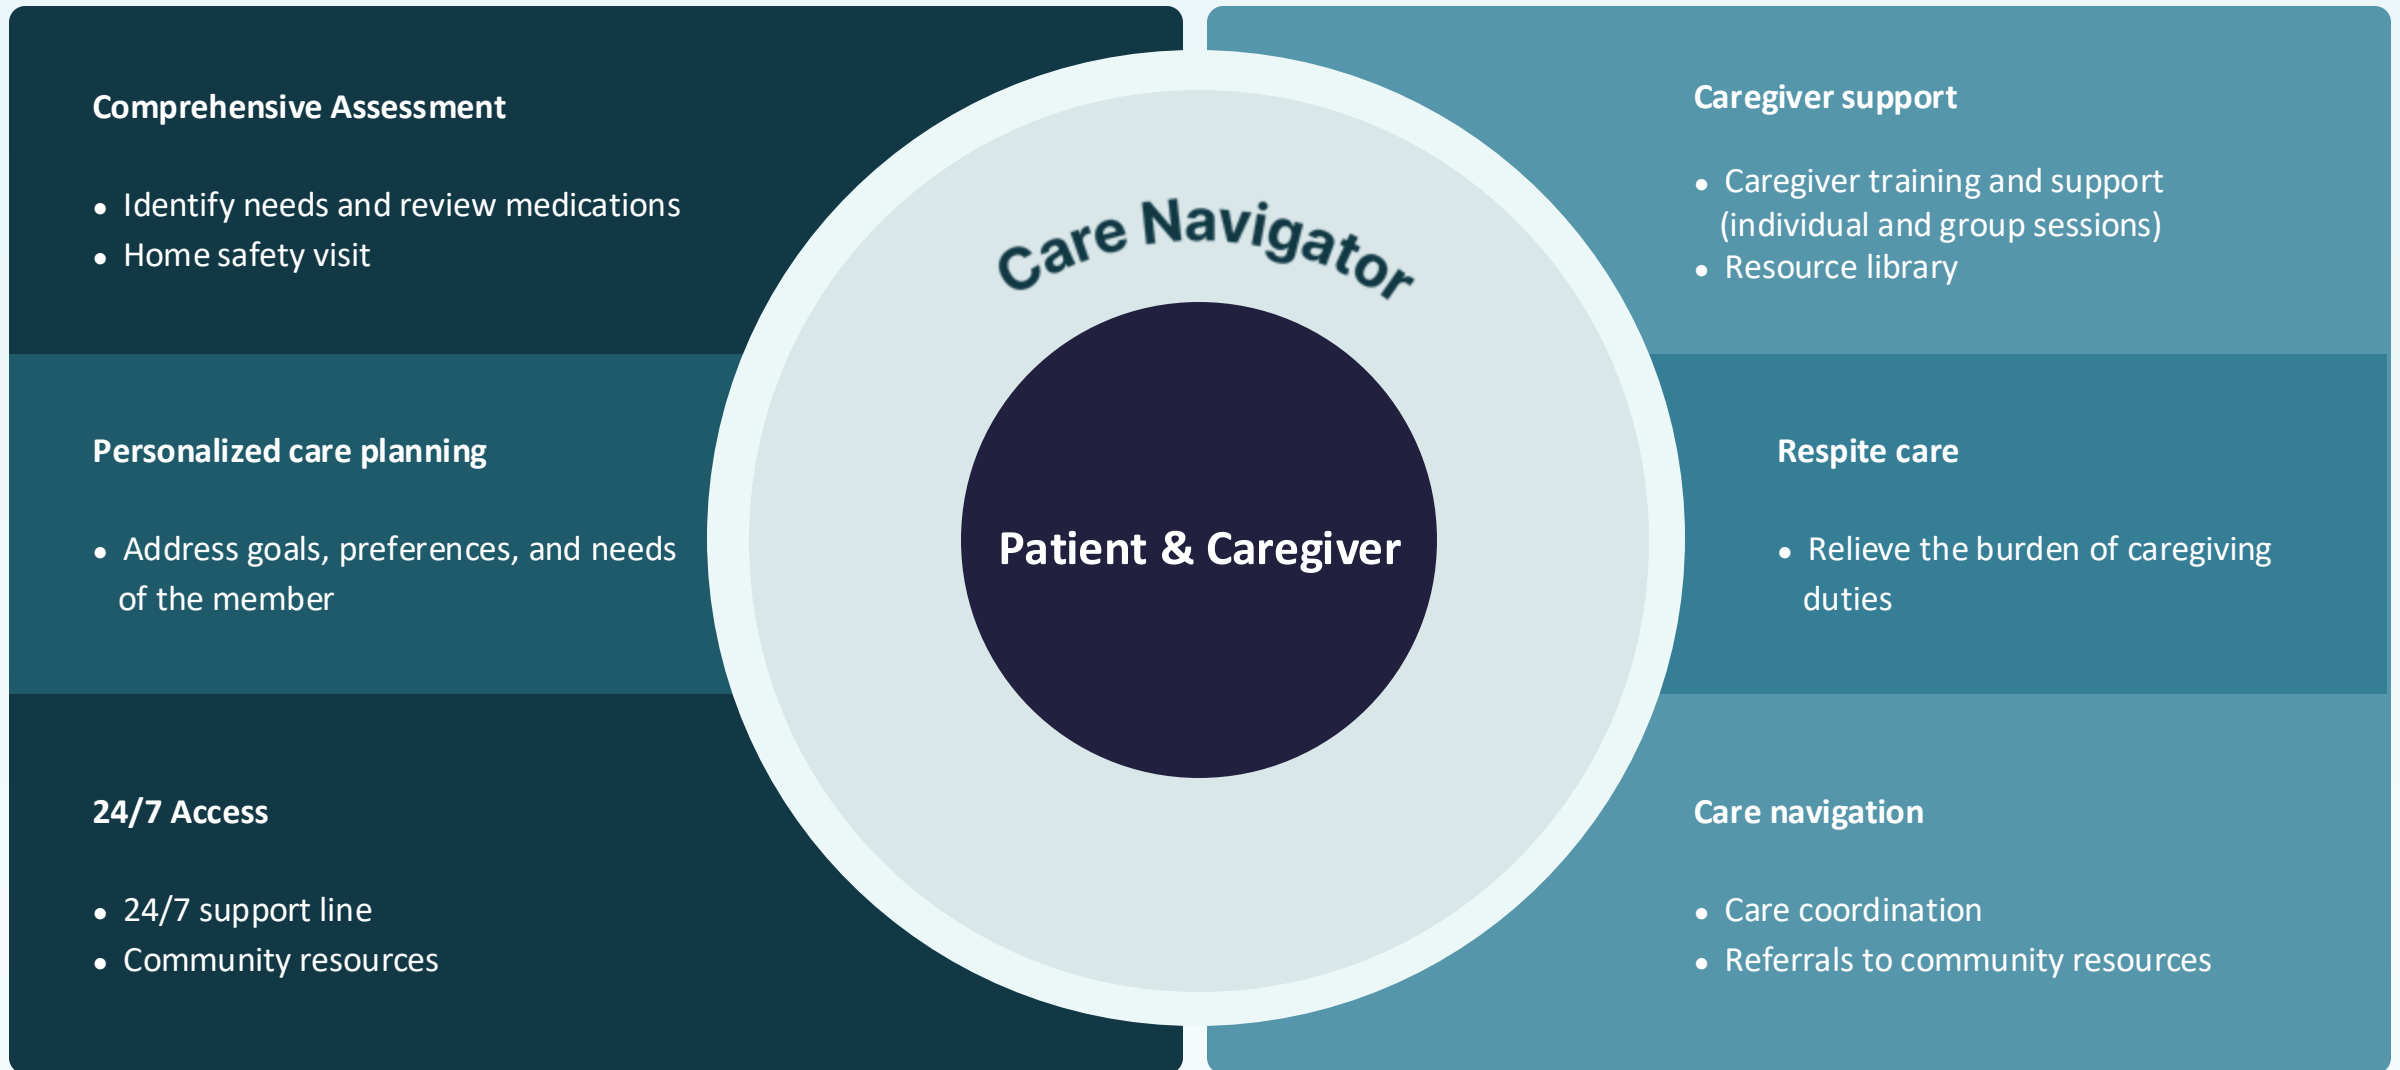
Comprehensive Assessment

- Identify needs and review medications
- Home safety visit

Personalized care planning

- Address goals, preferences, and needs of the member

24/7 Access

- 24/7 support line
- Community resources

Care Navigator

Patient & Caregiver

Caregiver support

- Caregiver training and support (individual and group sessions)
- Resource library

Respite care

- Relieve the burden of caregiving duties

Care navigation

- Care coordination
- Referrals to community resources